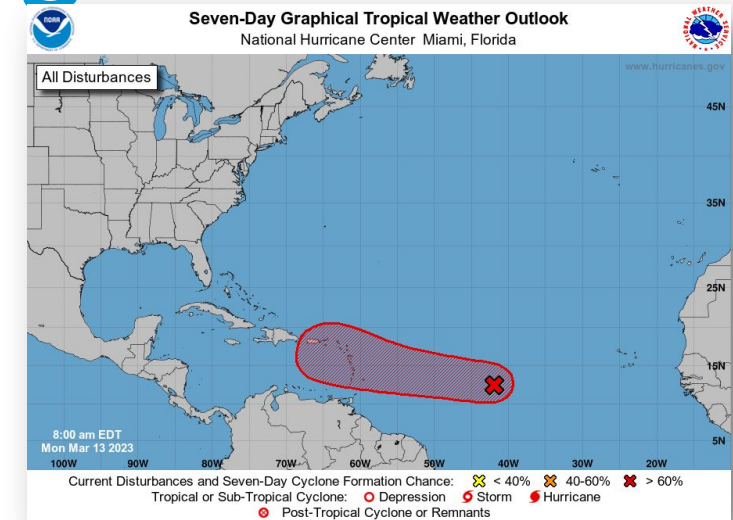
NOAA

Seven-Day Graphical Tropical Weather Outlook
National Hurricane Center Miami, Florida

NATIONAL WEATHER SERVICE

All Disturbances

www.hurricanes.gov

45N

35N

25N

15N

5N

8:00 am EDT
Mon Mar 13 2023

100W 90W 80W 70W 60W 50W 40W 30W 20W

Current Disturbances and Seven-Day Cyclone Formation Chance: < 40% 40-60% > 60%
Tropical or Sub-Tropical Cyclone: Depression Storm Hurricane
Post-Tropical Cyclone or Remnants